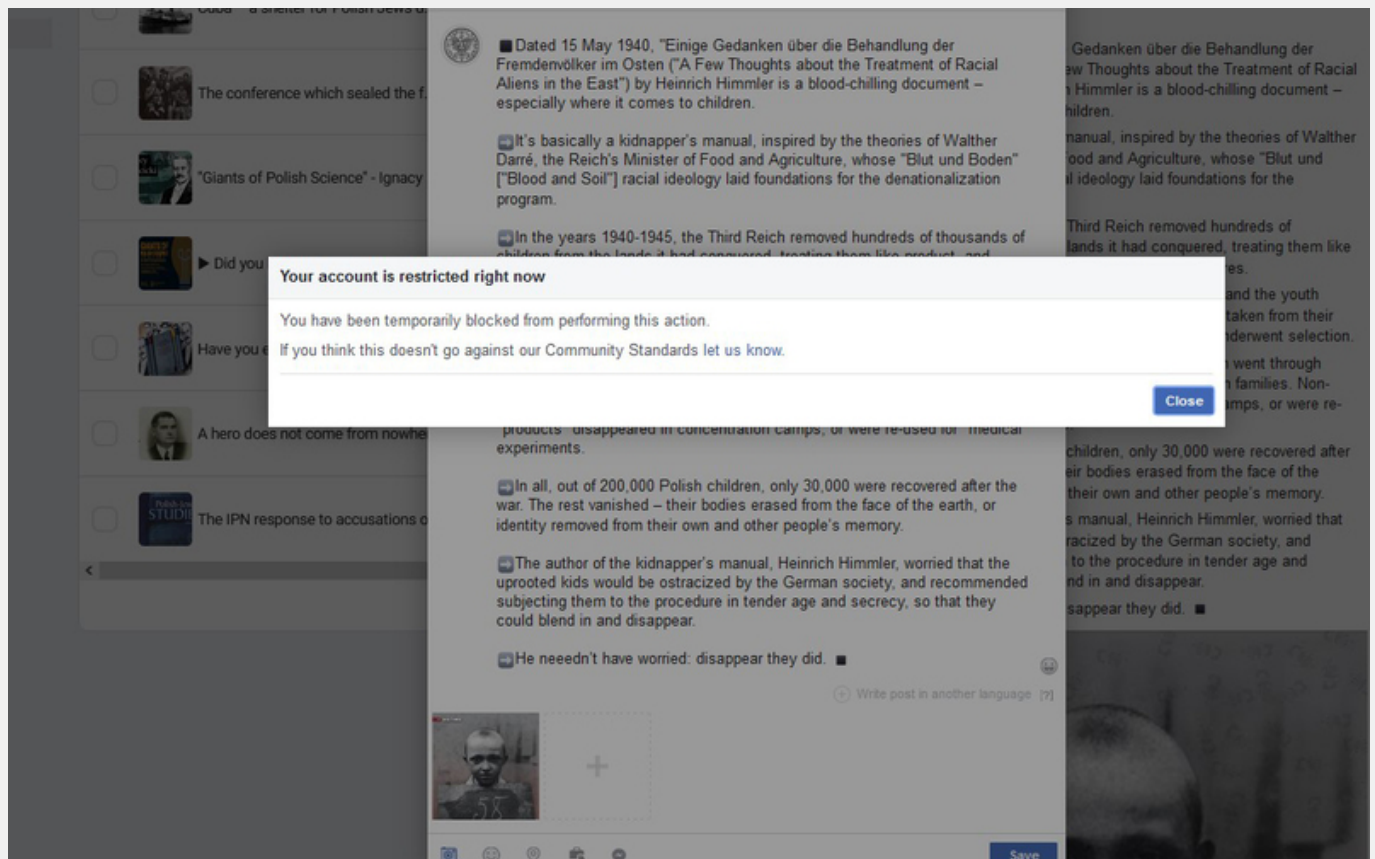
Cuba – a shelter for Polish Jews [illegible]

The conference which sealed the f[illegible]

"Giants of Polish Science" - Ignacy

▶ Did you

Have you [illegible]

A hero does not come from nowhe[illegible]

The IPN response to accusations o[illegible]

■ Dated 15 May 1940, "Einige Gedanken über die Behandlung der Fremdenvölker im Osten ("A Few Thoughts about the Treatment of Racial Aliens in the East") by Heinrich Himmler is a blood-chilling document – especially where it comes to children.

It's basically a kidnapper's manual, inspired by the theories of Walther Darré, the Reich's Minister of Food and Agriculture, whose "Blut und Boden" ["Blood and Soil"] racial ideology laid foundations for the denationalization program.

In the years 1940-1945, the Third Reich removed hundreds of thousands of children from the lands it had conquered, treating them like product, and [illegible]

Your account is restricted right now

You have been temporarily blocked from performing this action.

If you think this doesn't go against our Community Standards let us know.

Close

"products" disappeared in concentration camps, or were re-used for "medical experiments.

In all, out of 200,000 Polish children, only 30,000 were recovered after the war. The rest vanished – their bodies erased from the face of the earth, or identity removed from their own and other people's memory.

The author of the kidnapper's manual, Heinrich Himmler, worried that the uprooted kids would be ostracized by the German society, and recommended subjecting them to the procedure in tender age and secrecy, so that they could blend in and disappear.

He neeedn't have worried: disappear they did. ■

Write post in another language [?]

Save

Gedanken über die Behandlung der ew Thoughts about the Treatment of Racial Himmler is a blood-chilling document – hildren.

manual, inspired by the theories of Walther ood and Agriculture, whose "Blut und l ideology laid foundations for the

Third Reich removed hundreds of lands it had conquered, treating them like es.

and the youth taken from their nderwent selection.

went through n families. Non- mps, or were re-

children, only 30,000 were recovered after eir bodies erased from the face of the their own and other people's memory.

s manual, Heinrich Himmler, worried that racized by the German society, and to the procedure in tender age and nd in and disappear.

sappear they did. ■